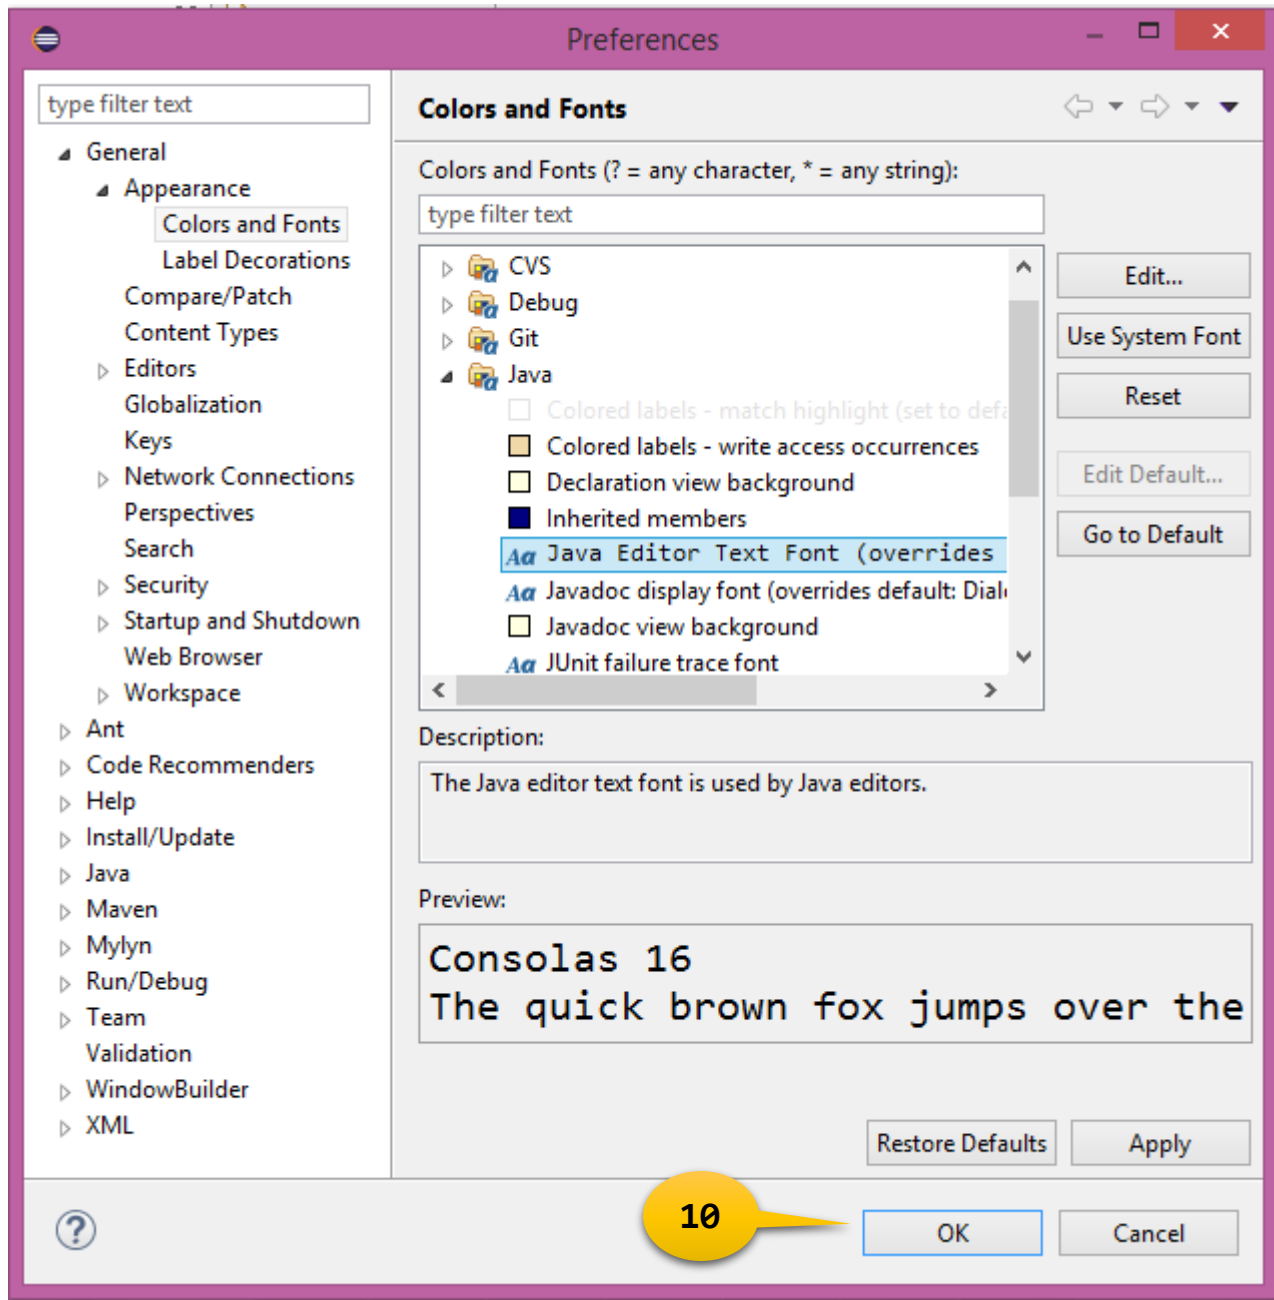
Preferences

type filter text

General
Appearance
Colors and Fonts
Label Decorations
Compare/Patch
Content Types
Editors
Globalization
Keys
Network Connections
Perspectives
Search
Security
Startup and Shutdown
Web Browser
Workspace
Ant
Code Recommenders
Help
Install/Update
Java
Maven
Mylyn
Run/Debug
Team
Validation
WindowBuilder
XML

Colors and Fonts

Colors and Fonts (? = any character, * = any string):

type filter text

CVS
Debug
Git
Java
Colored labels - match highlight (set to defa
Colored labels - write access occurrences
Declaration view background
Inherited members
Aa Java Editor Text Font (overrides
Aa Javadoc display font (overrides default: Dial
Javadoc view background
Aa JUnit failure trace font

Edit...
Use System Font
Reset
Edit Default...
Go to Default

Description:
The Java editor text font is used by Java editors.

Preview:
Consolas 16
The quick brown fox jumps over the

Restore Defaults
Apply

10
OK
Cancel